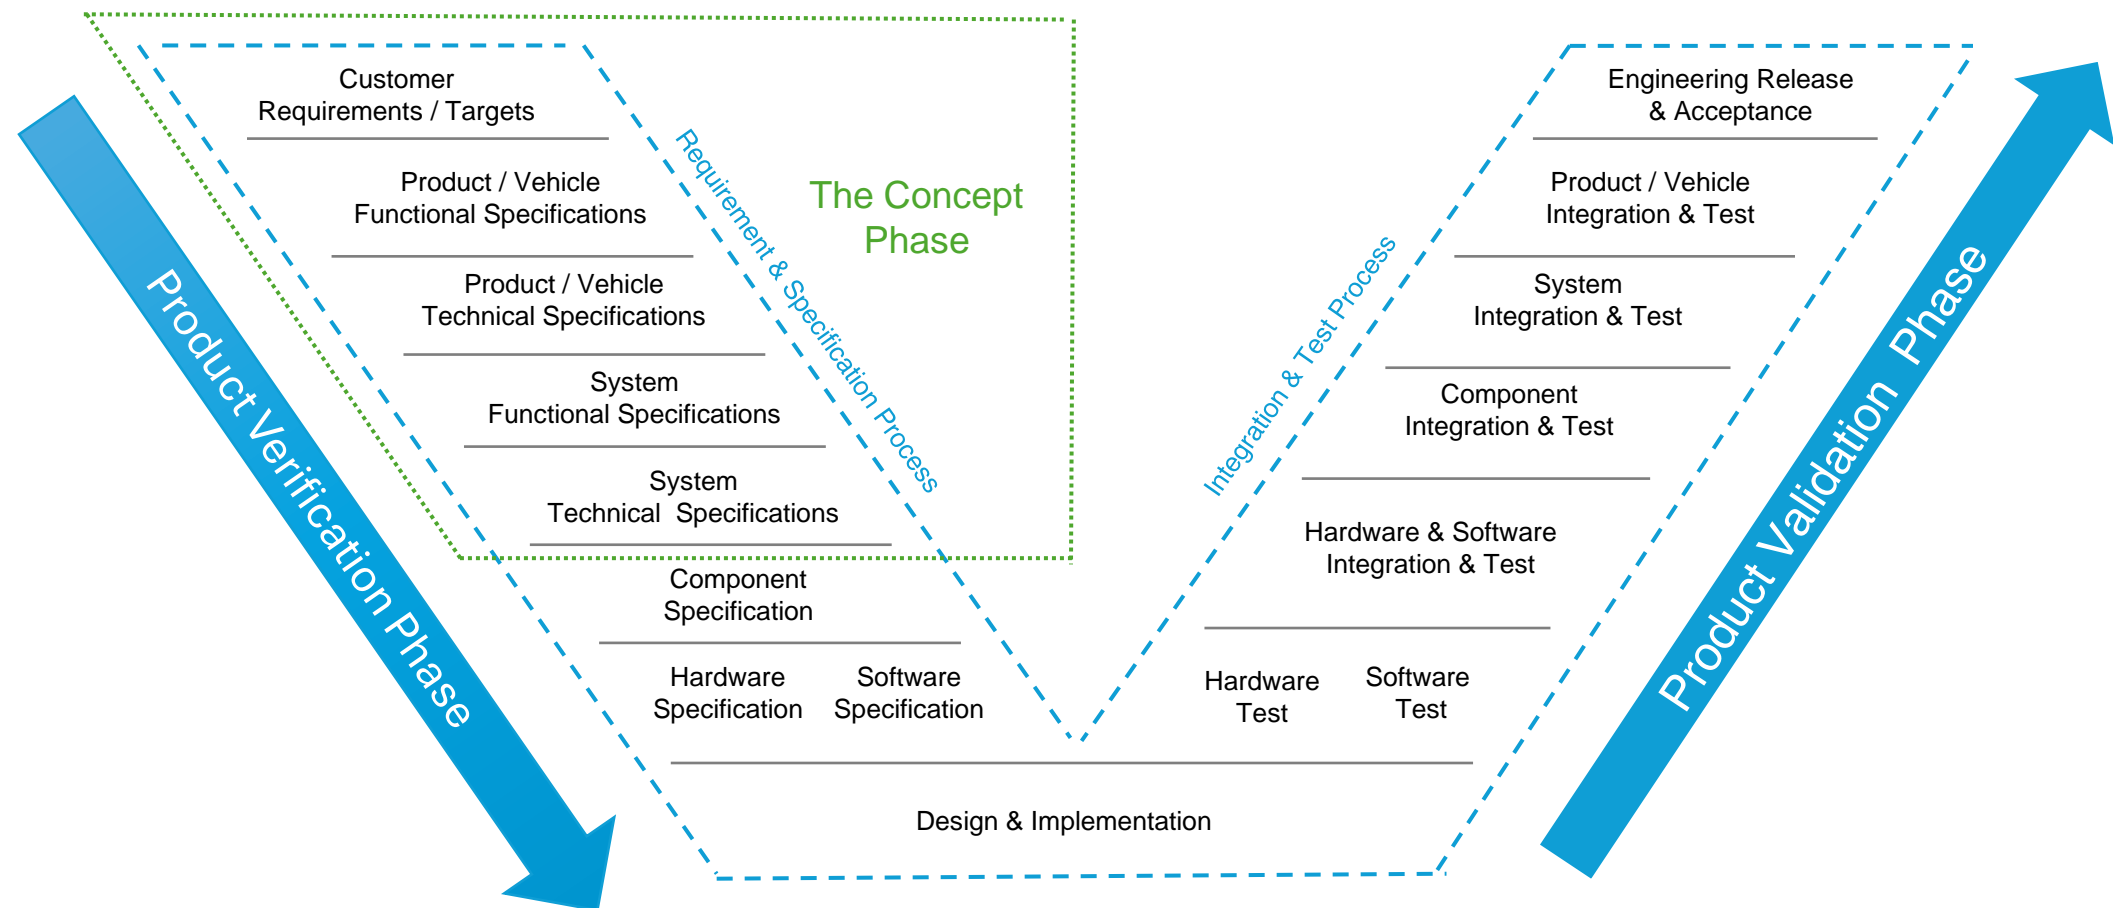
Customer Requirements / Targets

Product / Vehicle Functional Specifications

Product / Vehicle Technical Specifications

System Functional Specifications

System Technical Specifications

Component Specification

Hardware Specification

Software Specification

Requirement & Specification Process

The Concept Phase

Product Verification Phase

Design & Implementation

Integration & Test Process

Engineering Release & Acceptance

Product / Vehicle Integration & Test

System Integration & Test

Component Integration & Test

Hardware & Software Integration & Test

Hardware Test

Software Test

Product Validation Phase